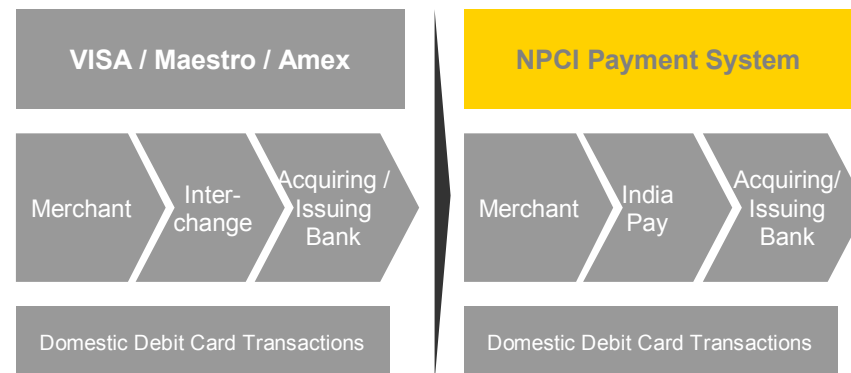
VISA / Maestro / Amex

Merchant

Interchange

Acquiring / Issuing Bank

Domestic Debit Card Transactions

NPCI Payment System

Merchant

India Pay

Acquiring/ Issuing Bank

Domestic Debit Card Transactions